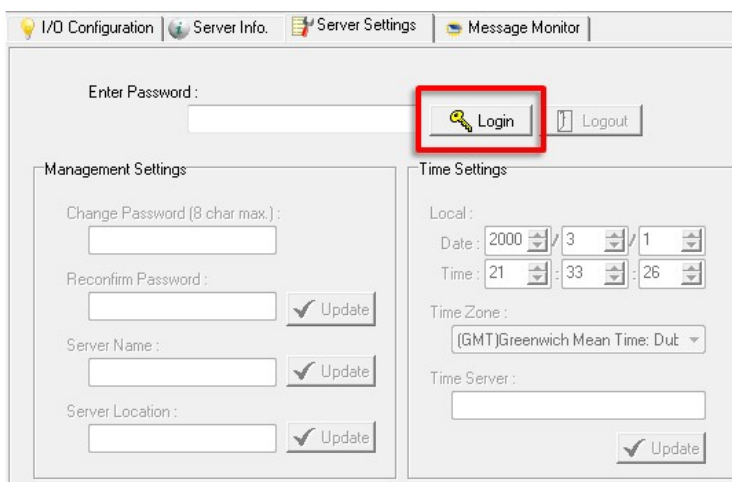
I/O Configuration | Server Info. | Server Settings | Message Monitor

Enter Password :

Login

Logout

Management Settings

Change Password (8 char max.) :

Reconfirm Password :

Update

Server Name :

Update

Server Location :

Update

Time Settings

Local :

Date : 2000 / 3 / 1

Time : 21 : 33 : 26

Time Zone :

(GMT)Greenwich Mean Time: Dut

Time Server :

Update